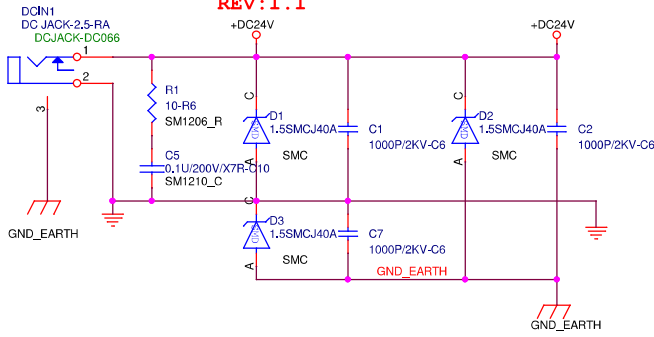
REV:1.1

DCIN1
DC JACK-2.5-RA
DCJACK-DC066
1
2
3

+DC24V
+DC24V

R1
10-R6
SM1206_R

C5
0.1U/200V/X7R-C10
SM1210_C

C
D1
1.5SMCJ40A
A
SMC

C1
1000P/2KV-C6

C
D2
1.5SMCJ40A
A
SMC

C2
1000P/2KV-C6

C
D3
1.5SMCJ40A
A
SMC

C7
1000P/2KV-C6

GND_EARTH
GND_EARTH
GND_EARTH